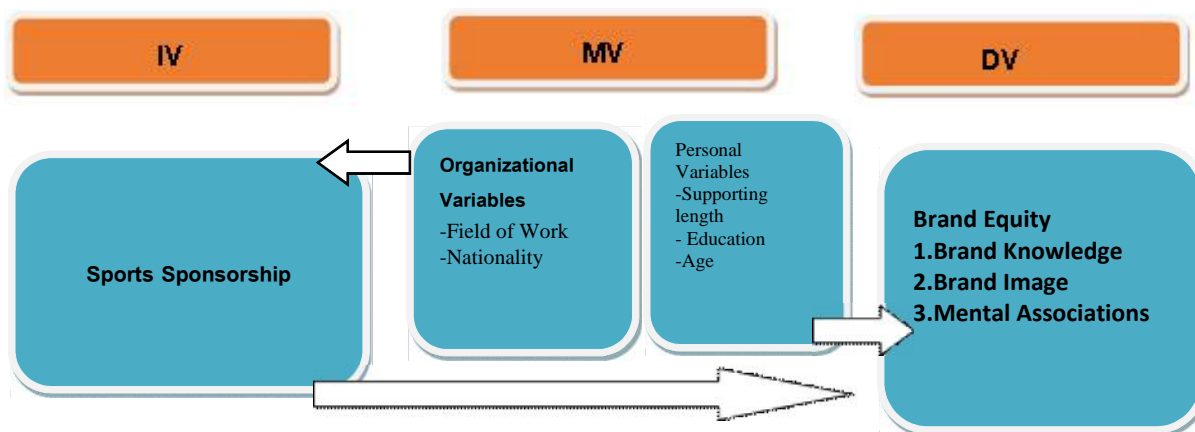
IV

MV

DV

Sports Sponsorship

Organizational Variables
-Field of Work
-Nationality

Personal Variables
-Supporting length
- Education
-Age

Brand Equity
1.Brand Knowledge
2.Brand Image
3.Mental Associations